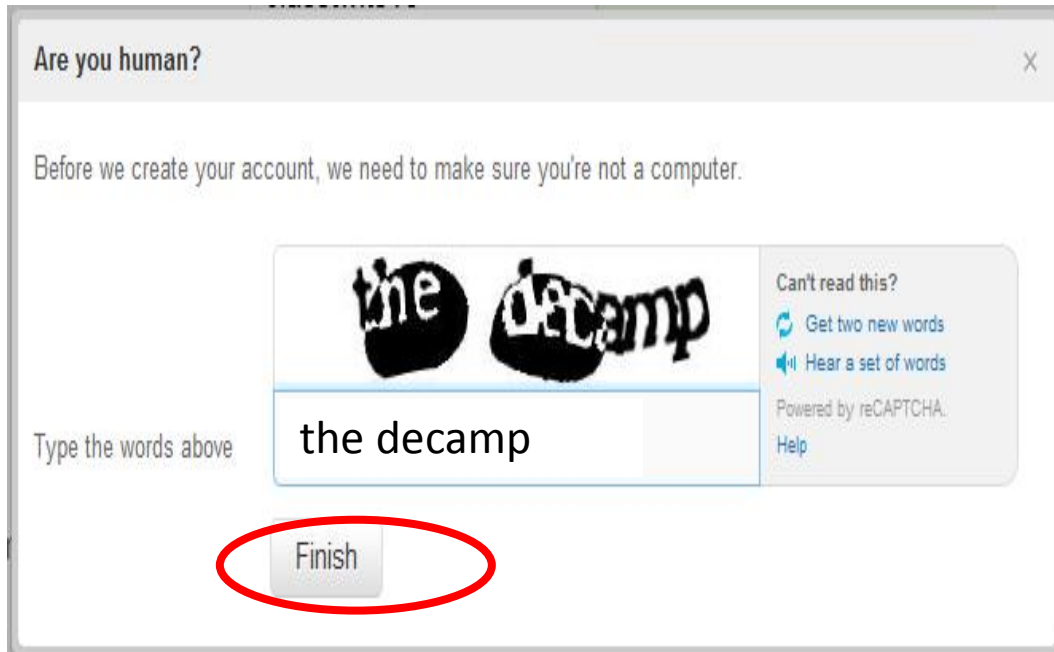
Are you human?

×

Before we create your account, we need to make sure you're not a computer.

the decamp

Can't read this?

Get two new words

Hear a set of words

Powered by reCAPTCHA.

Help

Type the words above

the decamp

Finish